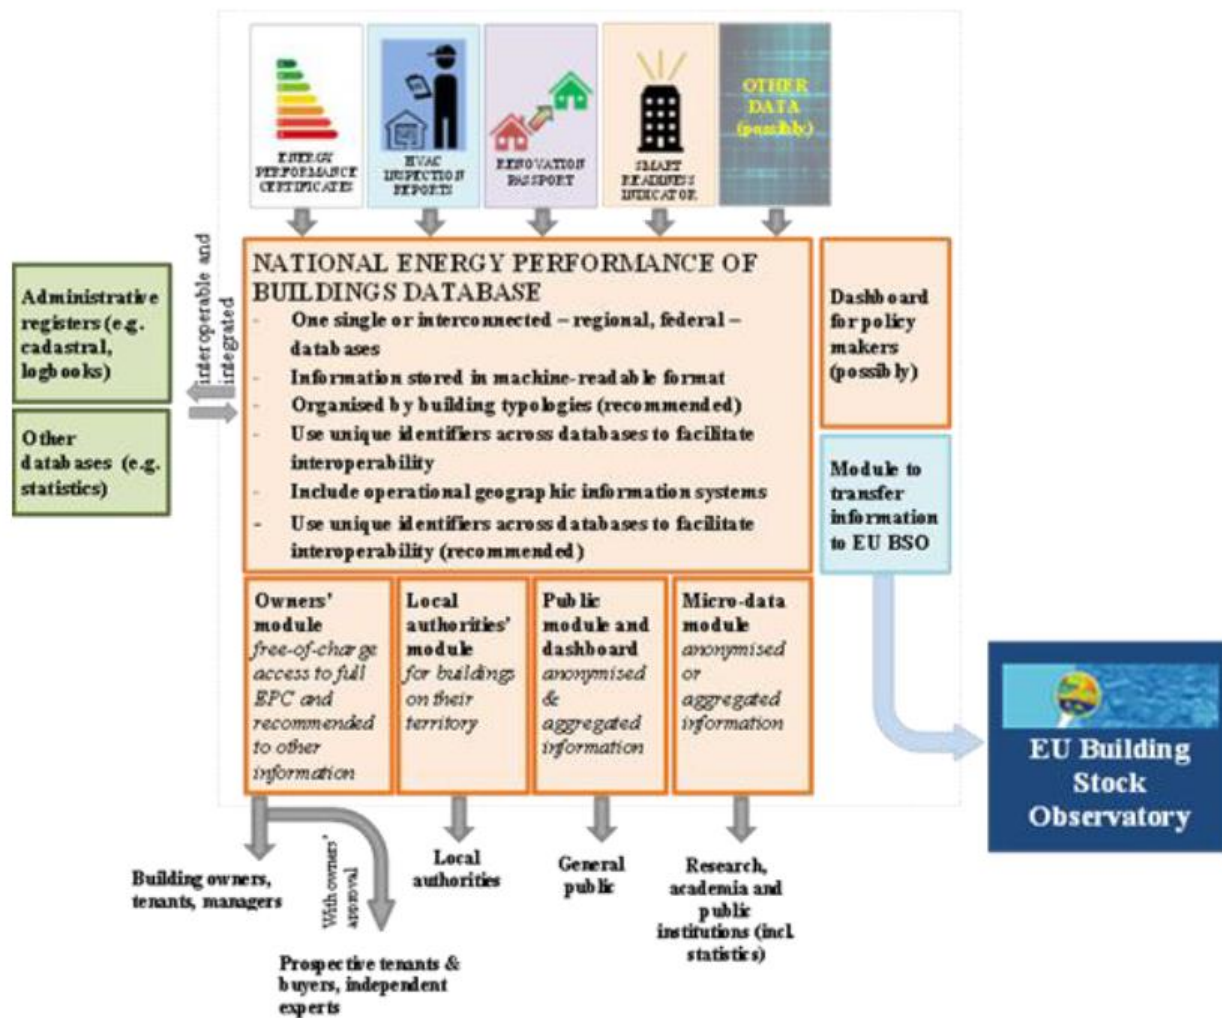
ENERGY PERFORMANCE CERTIFICATES

HVAC INSPECTION REPORTS

RENOVATION PASSPORT

SMART READINESS INDICATOR

OTHER DATA (possibly)

Administrative registers (e.g. cadastral, logbooks)

Other databases (e.g. statistics)

interoperable and integrated

NATIONAL ENERGY PERFORMANCE OF BUILDINGS DATABASE

- One single or interconnected – regional, federal – databases
- Information stored in machine-readable format
- Organised by building typologies (recommended)
- Use unique identifiers across databases to facilitate interoperability
- Include operational geographic information systems
- Use unique identifiers across databases to facilitate interoperability (recommended)

Dashboard for policy makers (possibly)

Module to transfer information to EU BSO

Owners' module free-of-charge access to full EPC and recommended to other information

Local authorities' module for buildings on their territory

Public module and dashboard anonymised & aggregated information

Micro-data module anonymised or aggregated information

EU Building Stock Observatory

Building owners, tenants, managers

With owners' approval

Prospective tenants & buyers, independent experts

Local authorities

General public

Research, academia and public institutions (incl. statistics)